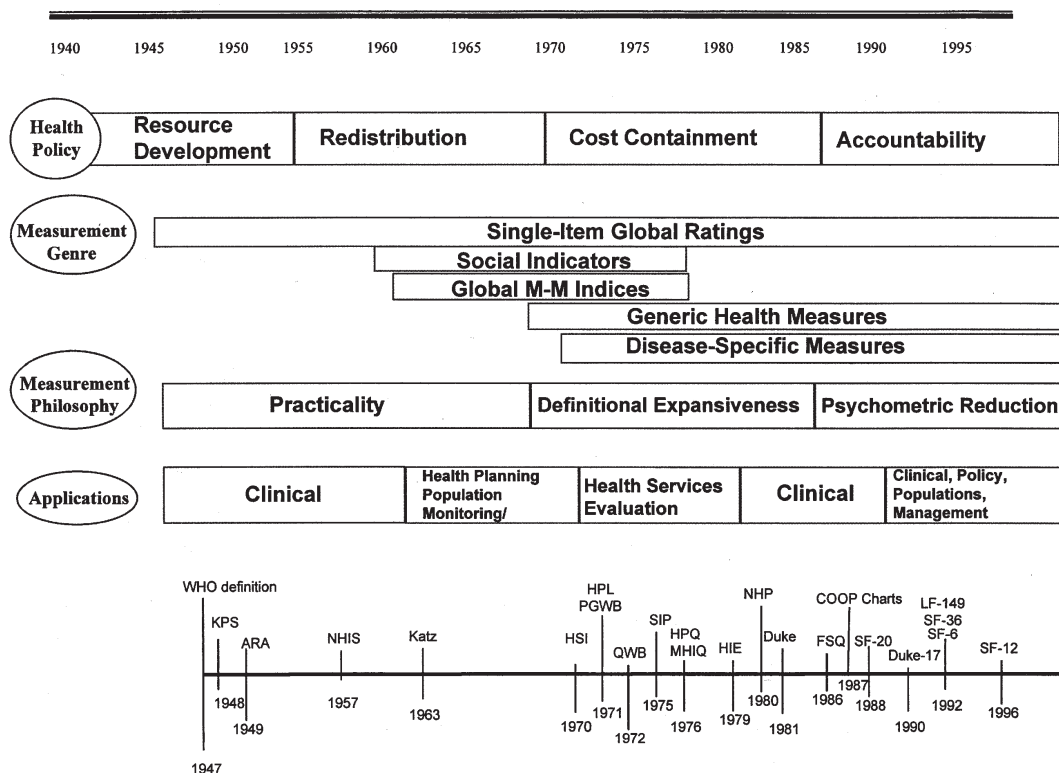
1940 1945 1950 1955 1960 1965 1970 1975 1980 1985 1990 1995

Health Policy

Resource Development

Redistribution

Cost Containment

Accountability

Measurement Genre

Single-Item Global Ratings

Social Indicators

Global M-M Indices

Generic Health Measures

Disease-Specific Measures

Measurement Philosophy

Practicality

Definitional Expansiveness

Psychometric Reduction

Applications

Clinical

Health Planning Population Monitoring/

Health Services Evaluation

Clinical

Clinical, Policy, Populations, Management

WHO definition
KPS
ARA
NHIS
Katz
HSI
HPL
PGWB
QWB
SIP
HPQ
MHIQ
HIE
NHP
Duke
FSQ
COOP Charts
SF-20
Duke-17
LF-149
SF-36
SF-6
SF-12

1947
1948
1949
1957
1963
1970
1971
1972
1975
1976
1979
1980
1981
1986
1987
1988
1990
1992
1996